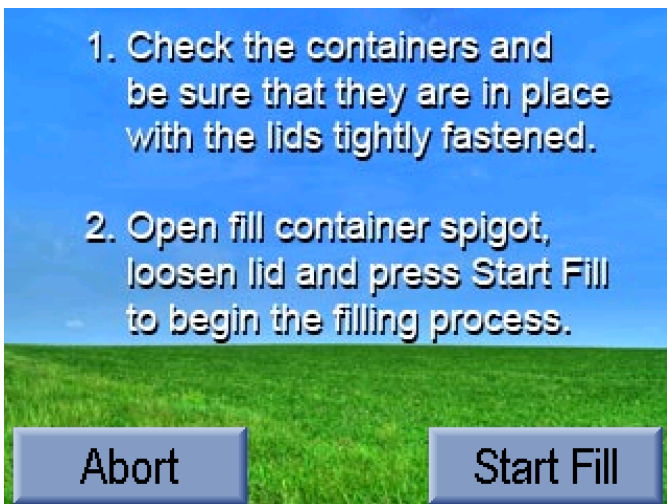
1. Check the containers and be sure that they are in place with the lids tightly fastened.

2. Open fill container spigot, loosen lid and press Start Fill to begin the filling process.

Abort

Start Fill